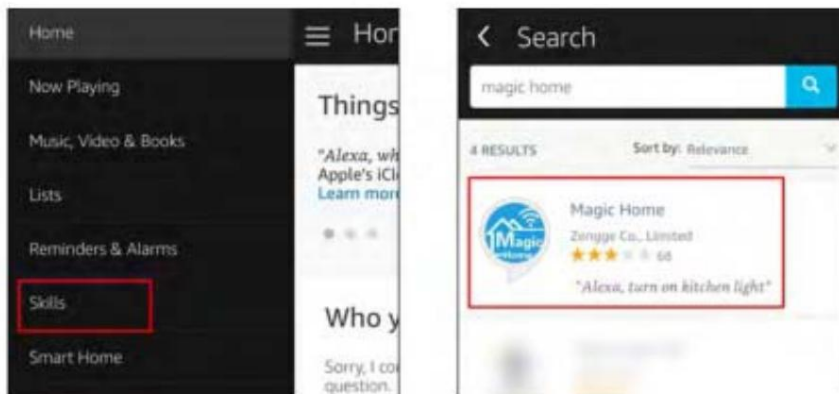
Home

Now Playing

Music, Video & Books

Lists

Reminders & Alarms

Skills

Smart Home

Hor

Things

"Alexa, wh

Apple's iCl

Learn mor

Who y

Sorry, I co

question.

Search

magic home

4 RESULTS

Sort by: Relevance

Magic Home

Zengge Co., Limited

68

"Alexa, turn on kitchen light"

Magic Home